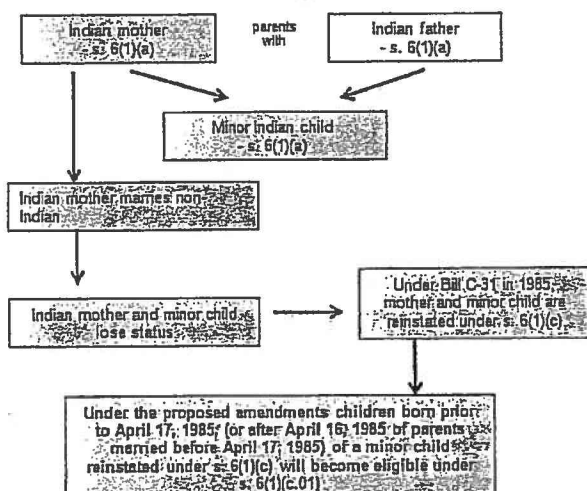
Indian mother - s. 6(1)(a)

parents with

Indian father - s. 6(1)(a)

Minor Indian child - s. 6(1)(a)

Indian mother marries non-Indian

Indian mother and minor child lose status

Under Bill C-31 in 1985, mother and minor child are reinstated under s. 6(1)(c).

Under the proposed amendments children born prior to April 17, 1985, (or after April 16, 1985 of parents married before April 17, 1985) of a minor child reinstated under s. 6(1)(c) will become eligible under s. 6(1)(c.01).